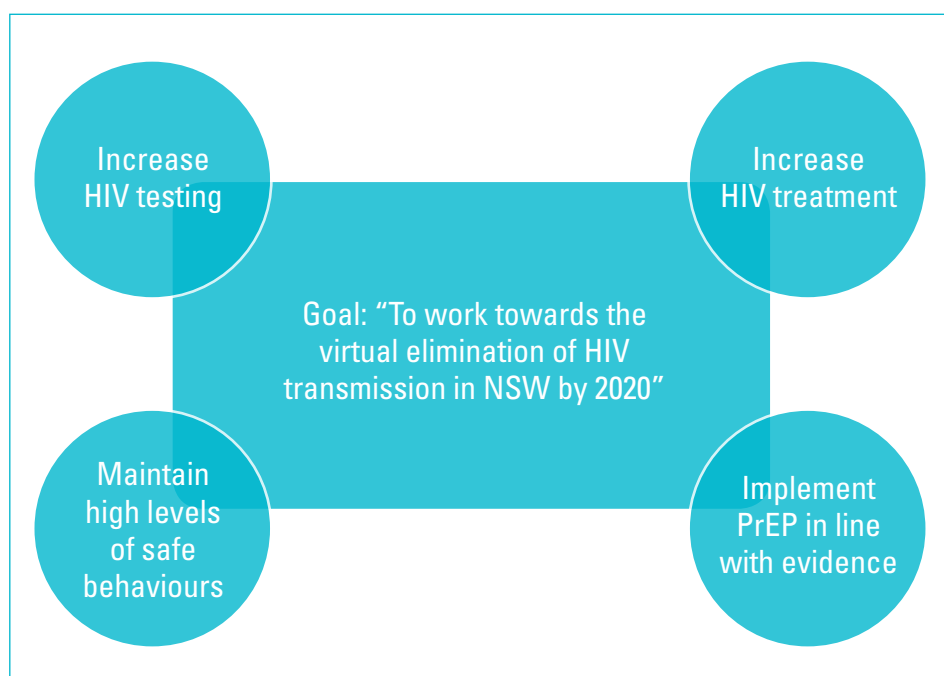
Increase HIV testing

Increase HIV treatment

Goal: “To work towards the virtual elimination of HIV transmission in NSW by 2020”

Maintain high levels of safe behaviours

Implement PrEP in line with evidence